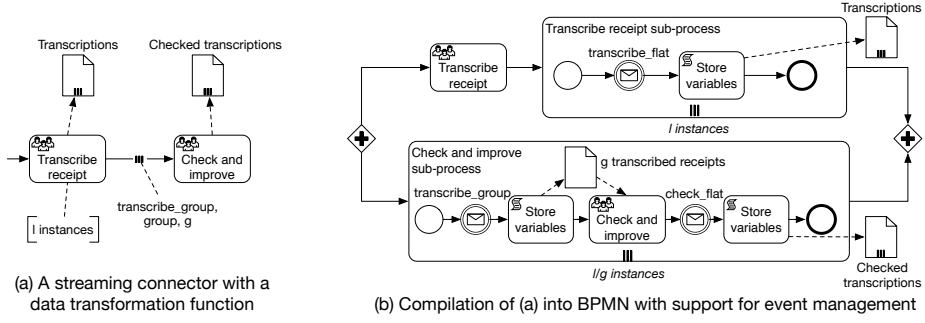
Transcriptions

Checked transcriptions

Transcribe receipt

Check and improve

transcribe_group, group, g

l instances

(a) A streaming connector with a data transformation function

Transcribe receipt

Transcribe receipt sub-process

transcribe_flat

Store variables

l instances

Transcriptions

Check and improve sub-process

g transcribed receipts

transcribe_group

Store variables

Check and improve

check_flat

Store variables

l/g instances

Checked transcriptions

(b) Compilation of (a) into BPMN with support for event management